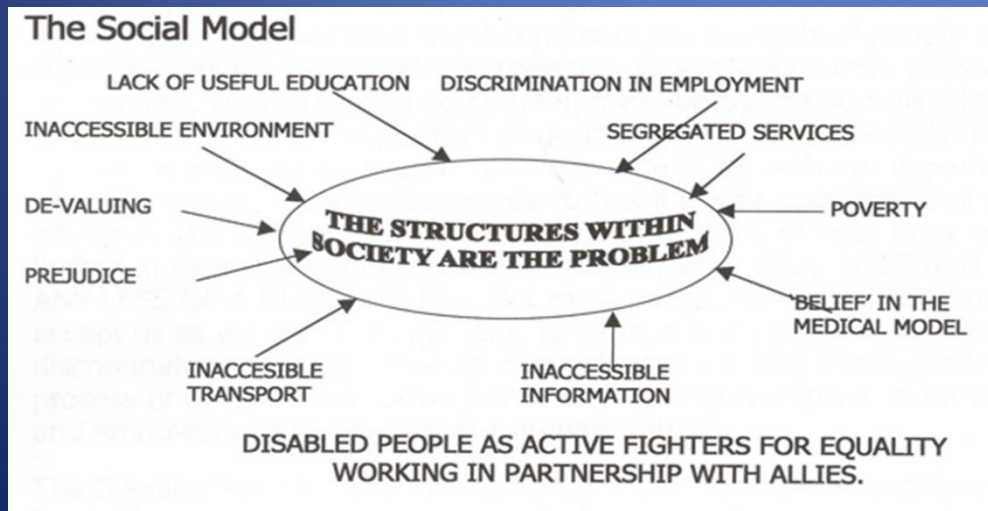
The Social Model

LACK OF USEFUL EDUCATION

DISCRIMINATION IN EMPLOYMENT

INACCESSIBLE ENVIRONMENT

SEGREGATED SERVICES

DE-VALUING

THE STRUCTURES WITHIN SOCIETY ARE THE PROBLEM

POVERTY

PREJUDICE

'BELIEF' IN THE MEDICAL MODEL

INACCESSIBLE TRANSPORT

INACCESSIBLE INFORMATION

DISABLED PEOPLE AS ACTIVE FIGHTERS FOR EQUALITY WORKING IN PARTNERSHIP WITH ALLIES.